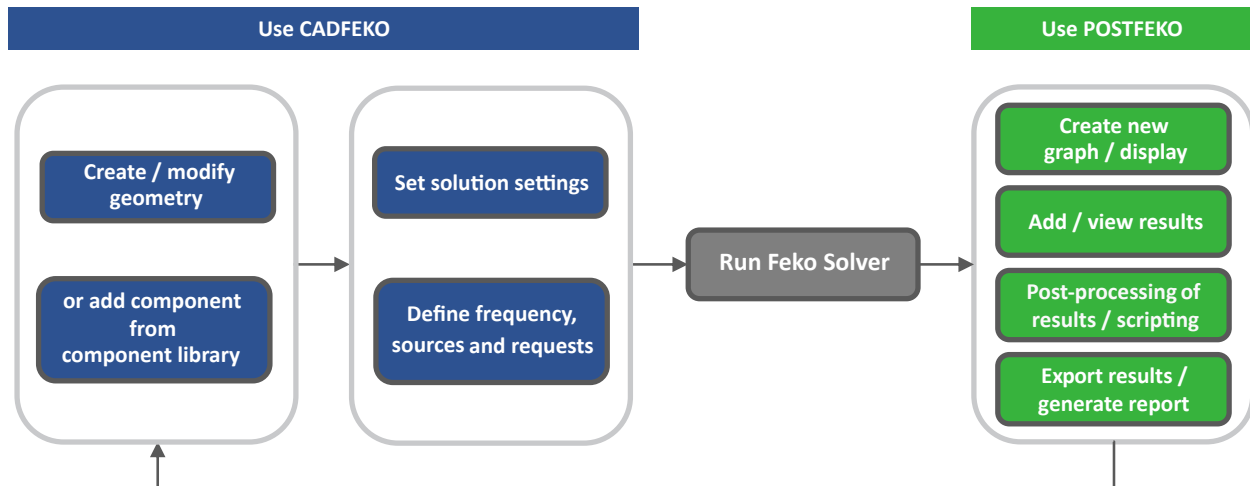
Use CADFEKO

Create / modify geometry

or add component from component library

Set solution settings

Define frequency, sources and requests

Run Feko Solver

Use POSTFEKO

Create new graph / display

Add / view results

Post-processing of results / scripting

Export results / generate report